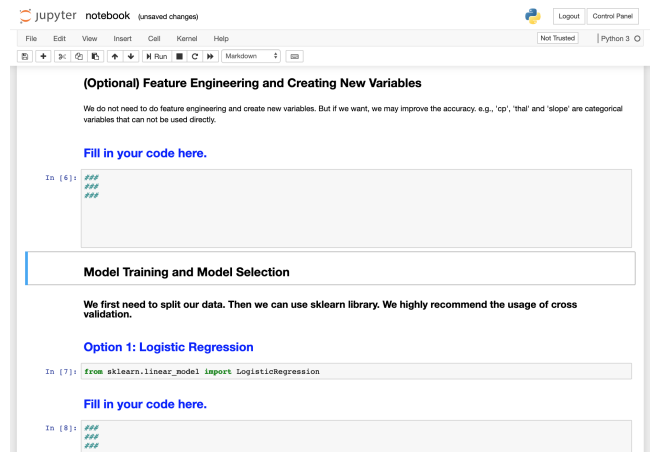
jupyter notebook (unsaved changes)

Logout Control Panel

File Edit View Insert Cell Kernel Help

Not Trusted Python 3

Run Markdown

(Optional) Feature Engineering and Creating New Variables

We do not need to do feature engineering and create new variables. But if we want, we may improve the accuracy. e.g., 'cp', 'thal' and 'slope' are categorical variables that can not be used directly.

Fill in your code here.

In [6]: ###
###
###

Model Training and Model Selection

We first need to split our data. Then we can use sklearn library. We highly recommend the usage of cross validation.

Option 1: Logistic Regression

In [7]: from sklearn.linear_model import LogisticRegression

Fill in your code here.

In [8]: ###
###
###